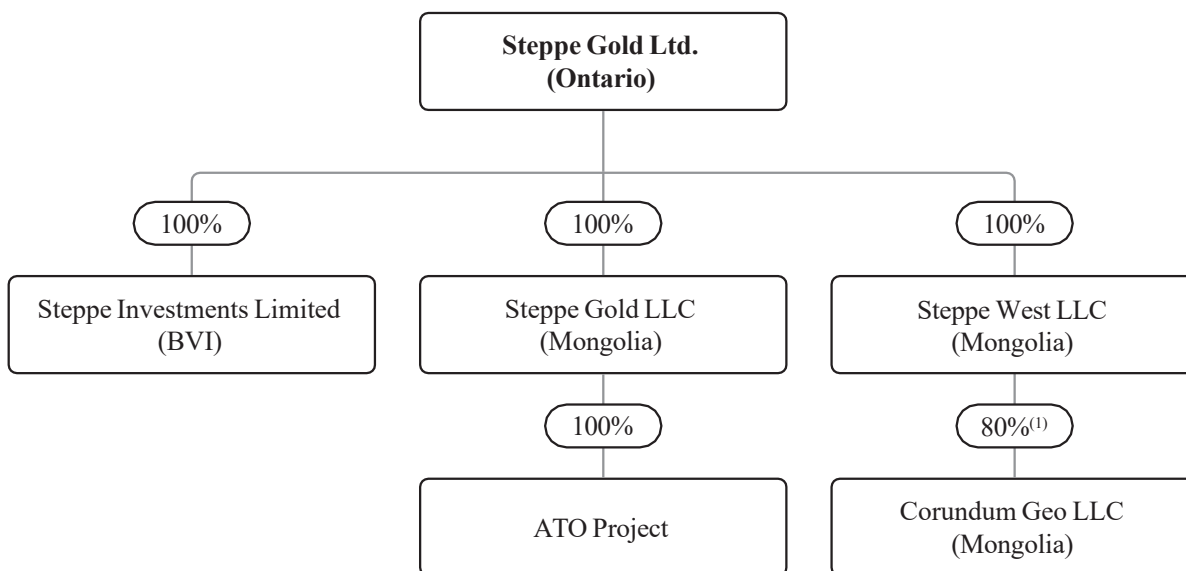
**Steppe Gold Ltd.**
**(Ontario)**

100%

Steppe Investments Limited
(BVI)

100%

Steppe Gold LLC
(Mongolia)

100%

ATO Project

100%

Steppe West LLC
(Mongolia)

80%$^{(1)}$

Corundum Geo LLC
(Mongolia)